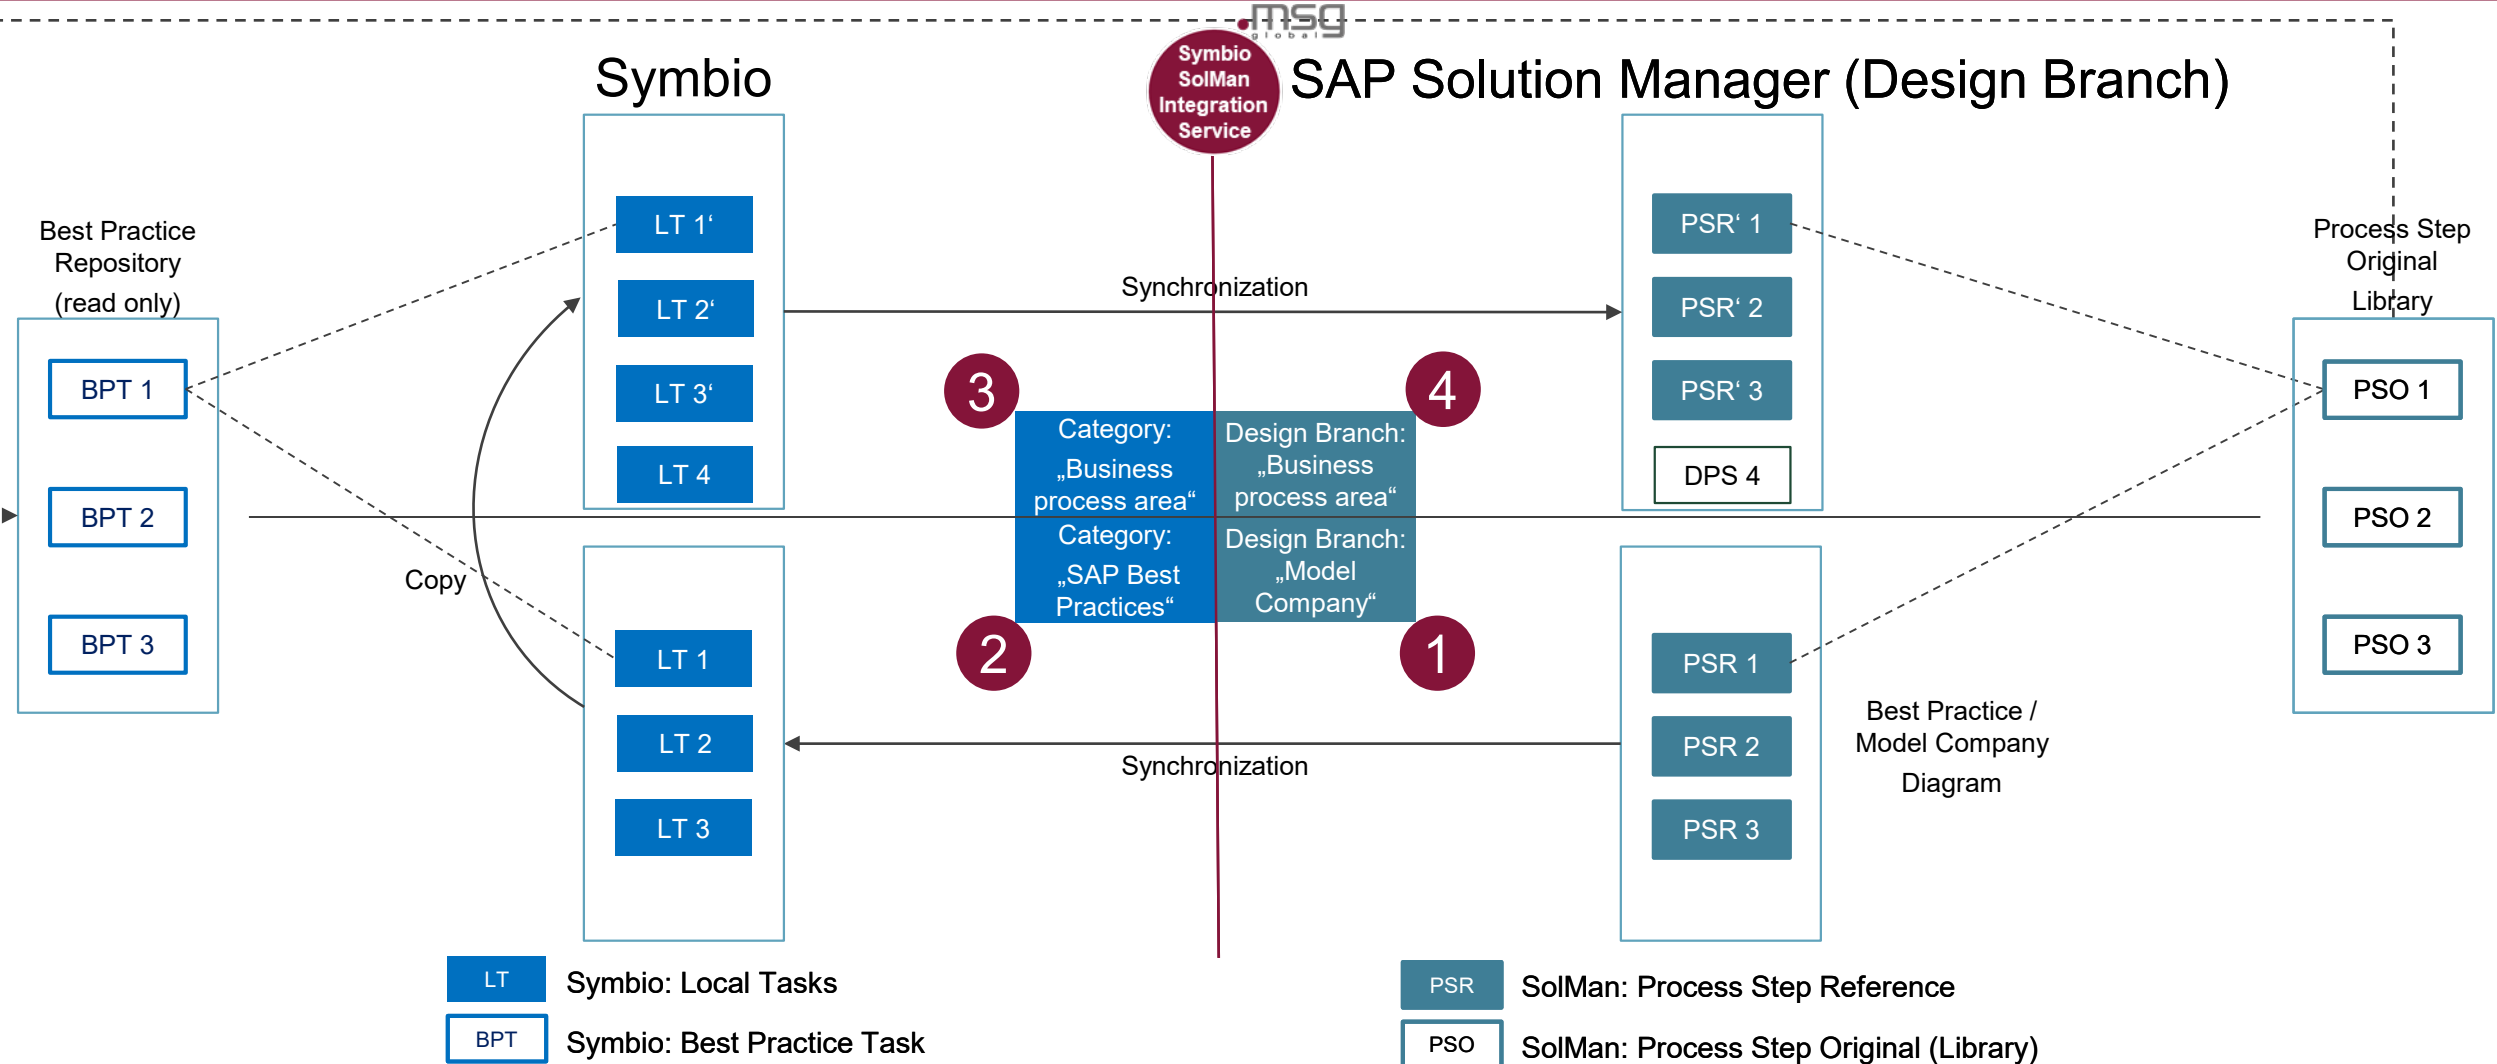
msg global

Symbio SolMan Integration Service

Symbio

SAP Solution Manager (Design Branch)

Best Practice Repository (read only)

BPT 1

BPT 2

BPT 3

LT 1‘

LT 2‘

LT 3‘

LT 4

Synchronization

PSR‘ 1

PSR‘ 2

PSR‘ 3

DPS 4

Process Step Original Library

PSO 1

PSO 2

PSO 3

3

4

Category: „Business process area“

Design Branch: „Business process area“

Category: „SAP Best Practices“

Design Branch: „Model Company“

2

1

Copy

LT 1

LT 2

LT 3

PSR 1

PSR 2

PSR 3

Best Practice / Model Company Diagram

Synchronization

LT Symbio: Local Tasks

BPT Symbio: Best Practice Task

PSR SolMan: Process Step Reference

PSO SolMan: Process Step Original (Library)